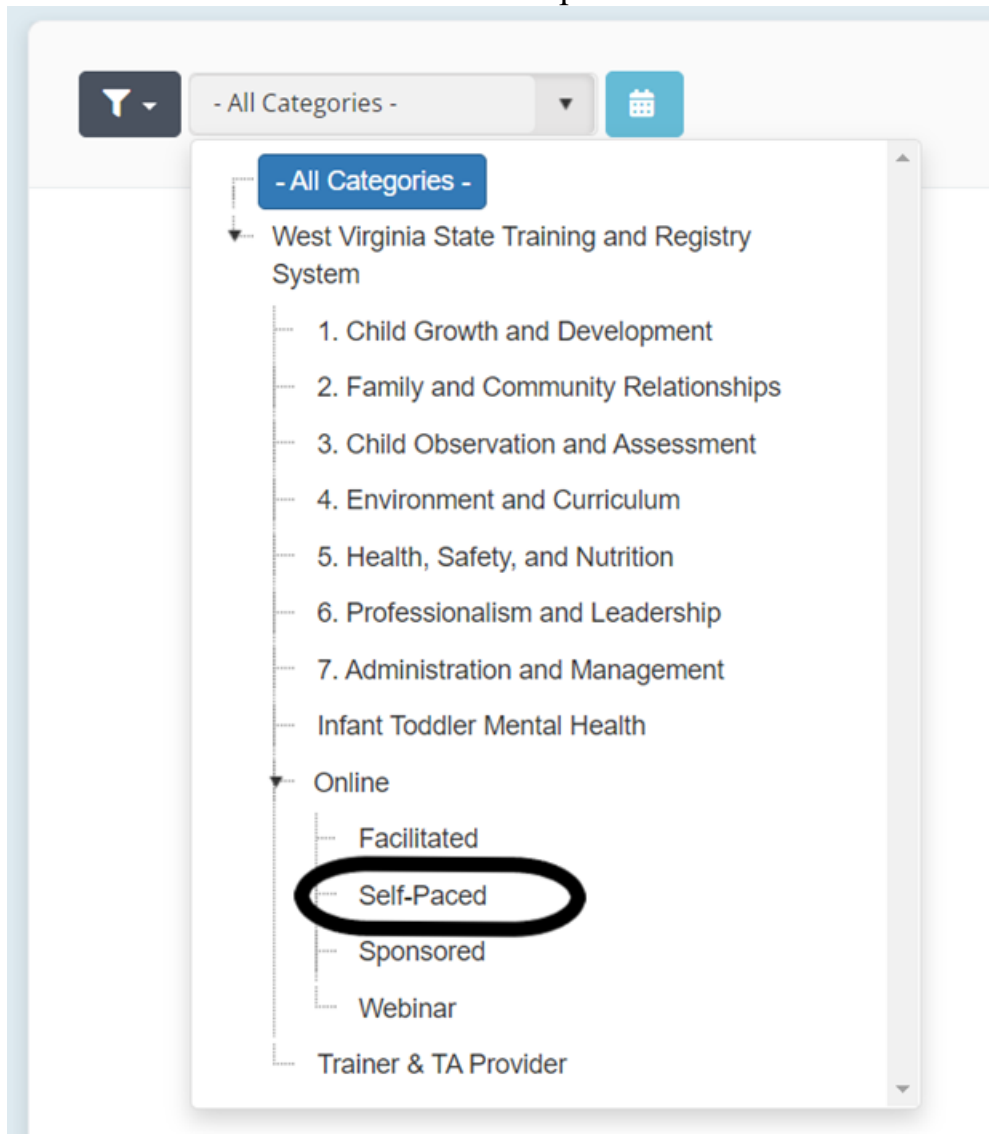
- All Categories -

- All Categories -

West Virginia State Training and Registry System

1. Child Growth and Development

2. Family and Community Relationships

3. Child Observation and Assessment

4. Environment and Curriculum

5. Health, Safety, and Nutrition

6. Professionalism and Leadership

7. Administration and Management

Infant Toddler Mental Health

Online

Facilitated

Self-Paced

Sponsored

Webinar

Trainer & TA Provider